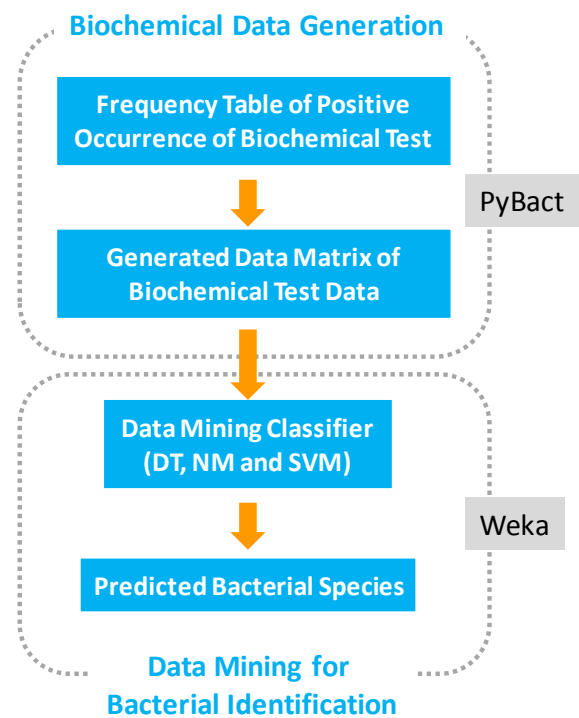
Biochemical Data Generation

Frequency Table of Positive Occurrence of Biochemical Test

PyBact

Generated Data Matrix of Biochemical Test Data

Data Mining Classifier (DT, NM and SVM)

Weka

Predicted Bacterial Species

Data Mining for Bacterial Identification